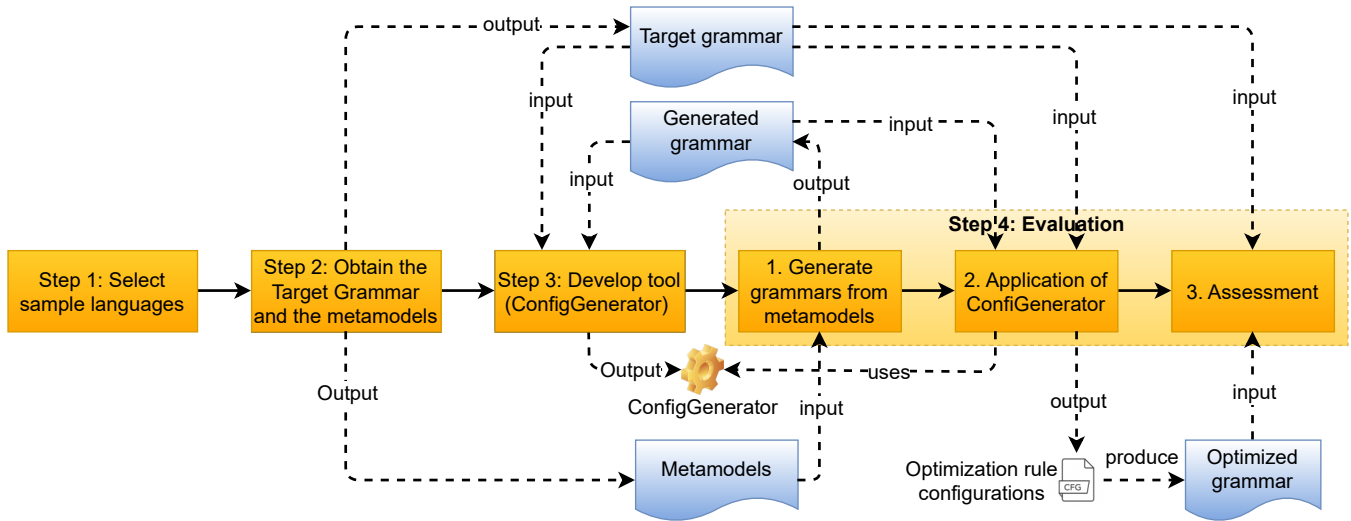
output
Target grammar
input
input
input
Generated grammar
input
input
output
Step 4: Evaluation
Step 1: Select sample languages
Step 2: Obtain the Target Grammar and the metamodels
Step 3: Develop tool (ConfigGenerator)
1. Generate grammars from metamodels
2. Application of ConfiGenerator
3. Assessment
Output
uses
ConfigGenerator
Output
input
output
input
Metamodels
Optimization rule configurations
CFG
produce
Optimized grammar